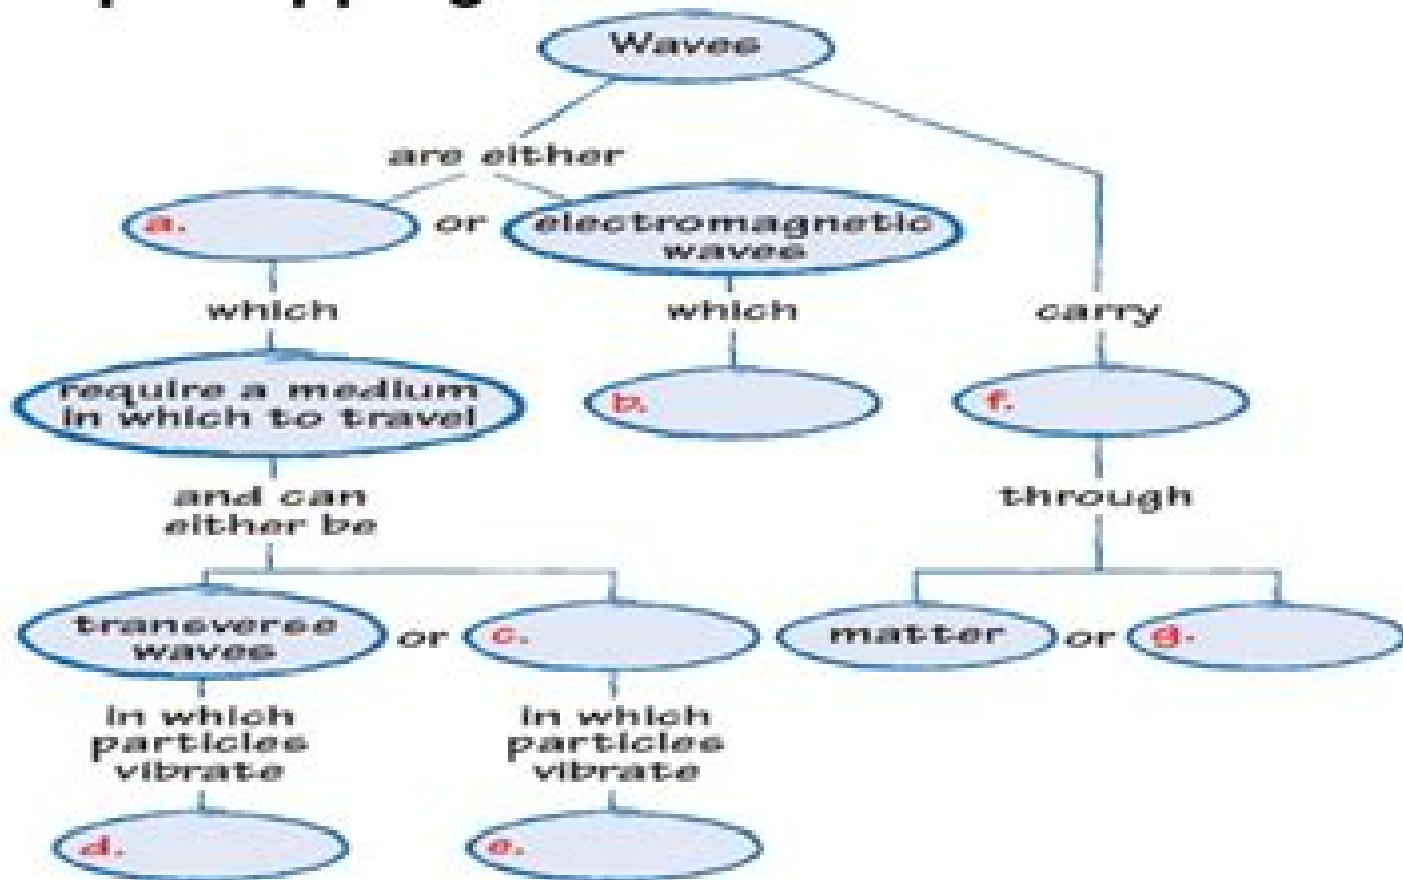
Waves

are either

a.

or

electromagnetic waves

which

which

carry

require a medium in which to travel

b.

f.

and can either be

through

transverse waves

or

c.

matter

or

g.

in which particles vibrate

in which particles vibrate

d.

e.